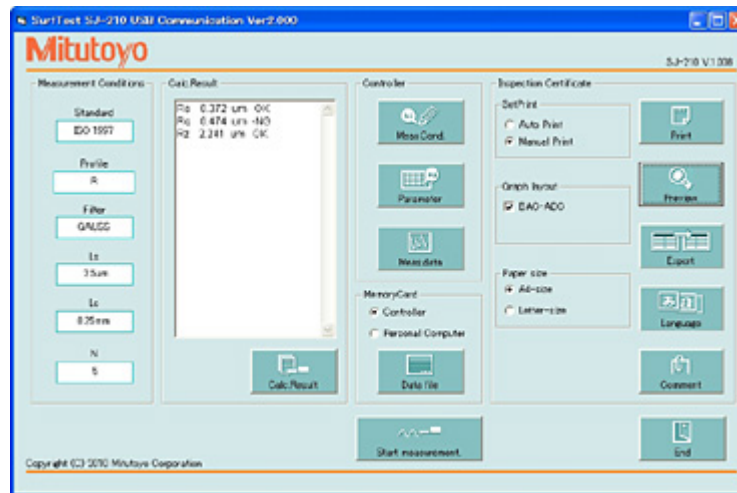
SurfTest SJ-210 USB Communication Ver2.000

Mitutoyo

SJ-210 V.1.008

Measurement Conditions

Standard
ISO 1997

Profile
R

Filter
GAUSS

Ls
2.5um

Lc
0.25mm

N
5

Calc.Result

Ra 0.372 um OK
Rq 0.474 um -NG
Rz 2.241 um OK

Calc.Result

Controller

Meas.Cond.

Parameter

Meas.data

MemoryCard
Controller
Personal Computer

Data file

Inspection Certificate

SetPrint
Auto Print
Manual Print

Print

Graph layout
EAC-ADC

Preview

Export

Paper size
A4-size
Letter-size

Language

Comment

Start measurement.

End

Copyright (C) 2010 Mitutoyo Corporation